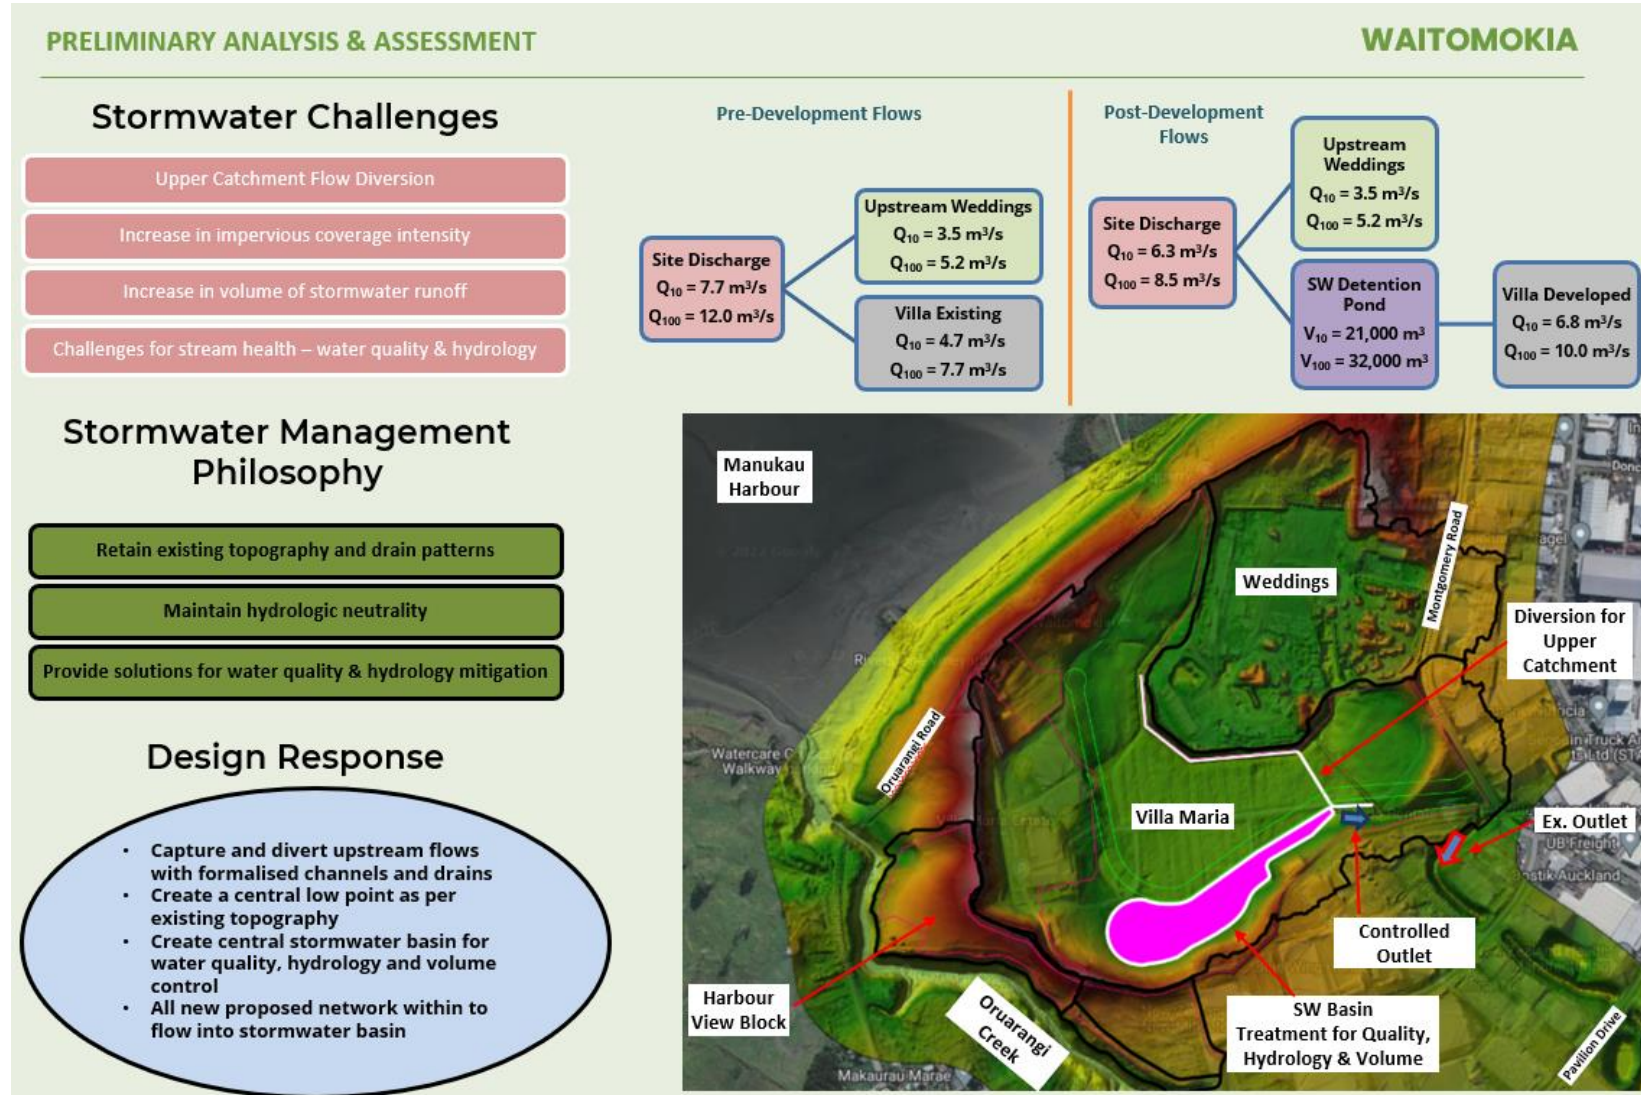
PRELIMINARY ANALYSIS & ASSESSMENT

WAITOMOKIA

Stormwater Challenges

Upper Catchment Flow Diversion

Increase in impervious coverage intensity

Increase in volume of stormwater runoff

Challenges for stream health – water quality & hydrology

Stormwater Management Philosophy

Retain existing topography and drain patterns

Maintain hydrologic neutrality

Provide solutions for water quality & hydrology mitigation

Design Response

- Capture and divert upstream flows with formalised channels and drains
- Create a central low point as per existing topography
- Create central stormwater basin for water quality, hydrology and volume control
- All new proposed network within to flow into stormwater basin

Pre-Development Flows

Site Discharge
$Q_{10}$ = 7.7 m³/s
$Q_{100}$ = 12.0 m³/s

Upstream Weddings
$Q_{10}$ = 3.5 m³/s
$Q_{100}$ = 5.2 m³/s

Villa Existing
$Q_{10}$ = 4.7 m³/s
$Q_{100}$ = 7.7 m³/s

Post-Development Flows

Site Discharge
$Q_{10}$ = 6.3 m³/s
$Q_{100}$ = 8.5 m³/s

Upstream Weddings
$Q_{10}$ = 3.5 m³/s
$Q_{100}$ = 5.2 m³/s

SW Detention Pond
$V_{10}$ = 21,000 m³
$V_{100}$ = 32,000 m³

Villa Developed
$Q_{10}$ = 6.8 m³/s
$Q_{100}$ = 10.0 m³/s

Manukau Harbour

Weddings

Montgomery Road

Diversion for Upper Catchment

Oruarangi Road

Watercare Coastal Walkway

Villa Maria

Ex. Outlet

UB Freight

Controlled Outlet

Harbour View Block

Oruarangi Creek

SW Basin Treatment for Quality, Hydrology & Volume

Makaurau Marae

Pavilion Drive